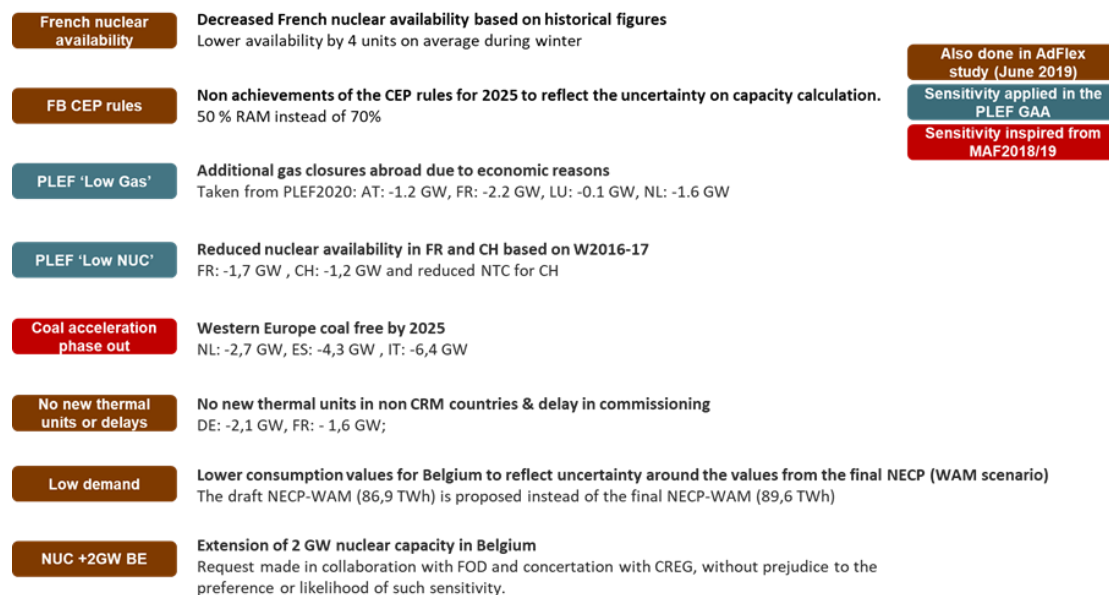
French nuclear availability

Decreased French nuclear availability based on historical figures
Lower availability by 4 units on average during winter

Also done in AdFlex study (June 2019)

Sensitivity applied in the PLEF GAA

Sensitivity inspired from MAF2018/19

FB CEP rules

Non achievements of the CEP rules for 2025 to reflect the uncertainty on capacity calculation.
50 % RAM instead of 70%

PLEF 'Low Gas'

Additional gas closures abroad due to economic reasons
Taken from PLEF2020: AT: -1.2 GW, FR: -2.2 GW, LU: -0.1 GW, NL: -1.6 GW

PLEF 'Low NUC'

Reduced nuclear availability in FR and CH based on W2016-17
FR: -1,7 GW , CH: -1,2 GW and reduced NTC for CH

Coal acceleration phase out

Western Europe coal free by 2025
NL: -2,7 GW, ES: -4,3 GW , IT: -6,4 GW

No new thermal units or delays

No new thermal units in non CRM countries & delay in commissioning
DE: -2,1 GW, FR: - 1,6 GW;

Low demand

Lower consumption values for Belgium to reflect uncertainty around the values from the final NECP (WAM scenario)
The draft NECP-WAM (86,9 TWh) is proposed instead of the final NECP-WAM (89,6 TWh)

NUC +2GW BE

Extension of 2 GW nuclear capacity in Belgium
Request made in collaboration with FOD and concertation with CREG, without prejudice to the preference or likelihood of such sensitivity.